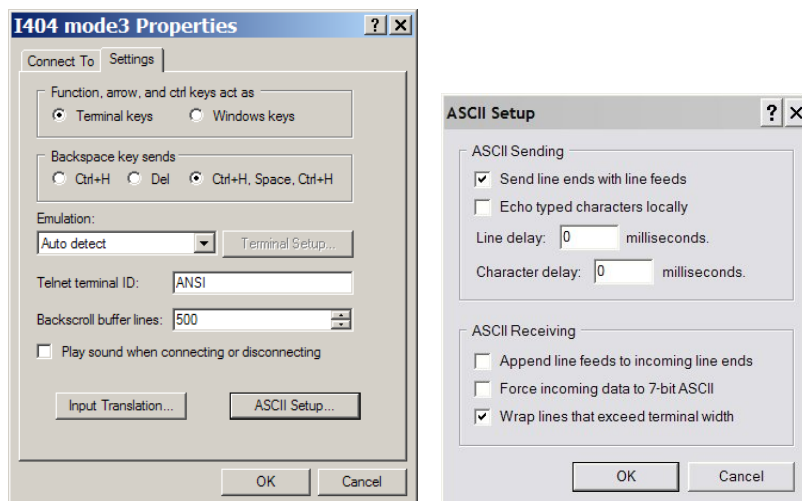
I404 mode3 Properties ? X

Connect To | Settings

Function, arrow, and ctrl keys act as
Terminal keys
Windows keys

Backspace key sends
Ctrl+H
Del
Ctrl+H, Space, Ctrl+H

Emulation:
Auto detect
Terminal Setup...

Telnet terminal ID: ANSI

Backscroll buffer lines: 500

Play sound when connecting or disconnecting

Input Translation...
ASCII Setup...

OK
Cancel

ASCII Setup ? X

ASCII Sending
Send line ends with line feeds
Echo typed characters locally
Line delay: 0 milliseconds.
Character delay: 0 milliseconds.

ASCII Receiving
Append line feeds to incoming line ends
Force incoming data to 7-bit ASCII
Wrap lines that exceed terminal width

OK
Cancel